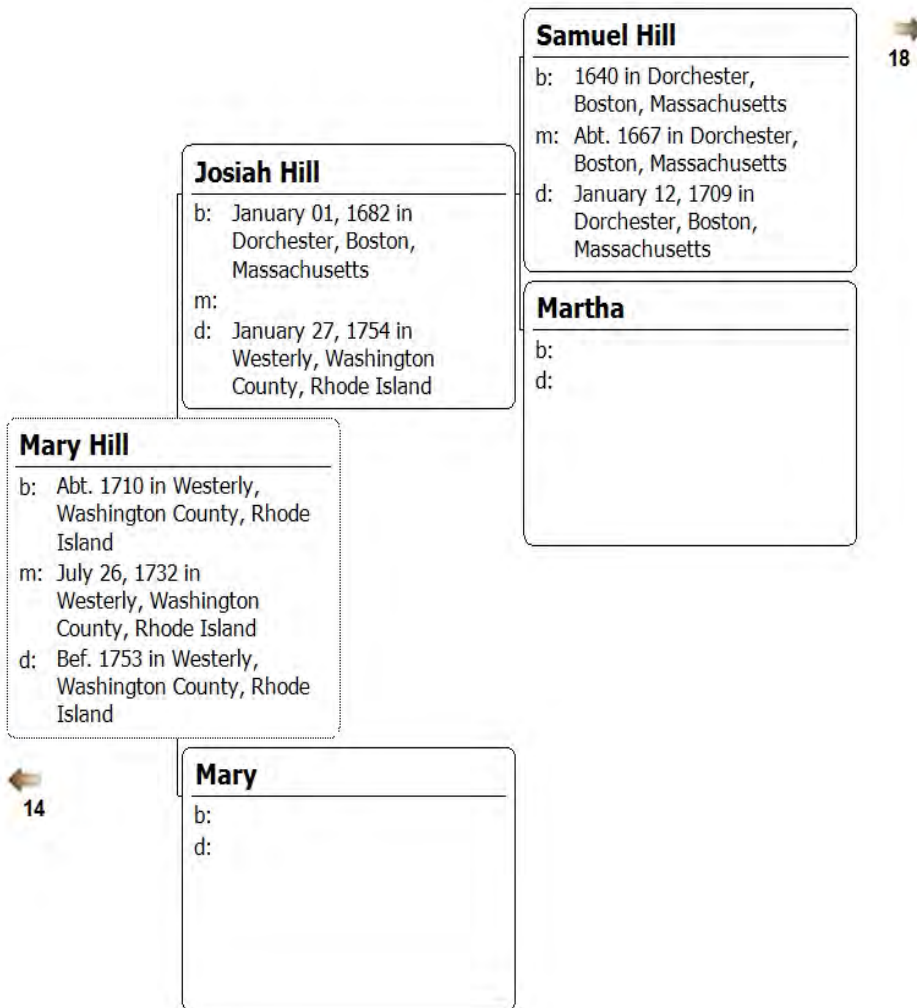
Samuel Hill
b: 1640 in Dorchester, Boston, Massachusetts
m: Abt. 1667 in Dorchester, Boston, Massachusetts
d: January 12, 1709 in Dorchester, Boston, Massachusetts

18

Josiah Hill
b: January 01, 1682 in Dorchester, Boston, Massachusetts
m:
d: January 27, 1754 in Westerly, Washington County, Rhode Island

Martha
b:
d:

Mary Hill
b: Abt. 1710 in Westerly, Washington County, Rhode Island
m: July 26, 1732 in Westerly, Washington County, Rhode Island
d: Bef. 1753 in Westerly, Washington County, Rhode Island

14

Mary
b:
d: